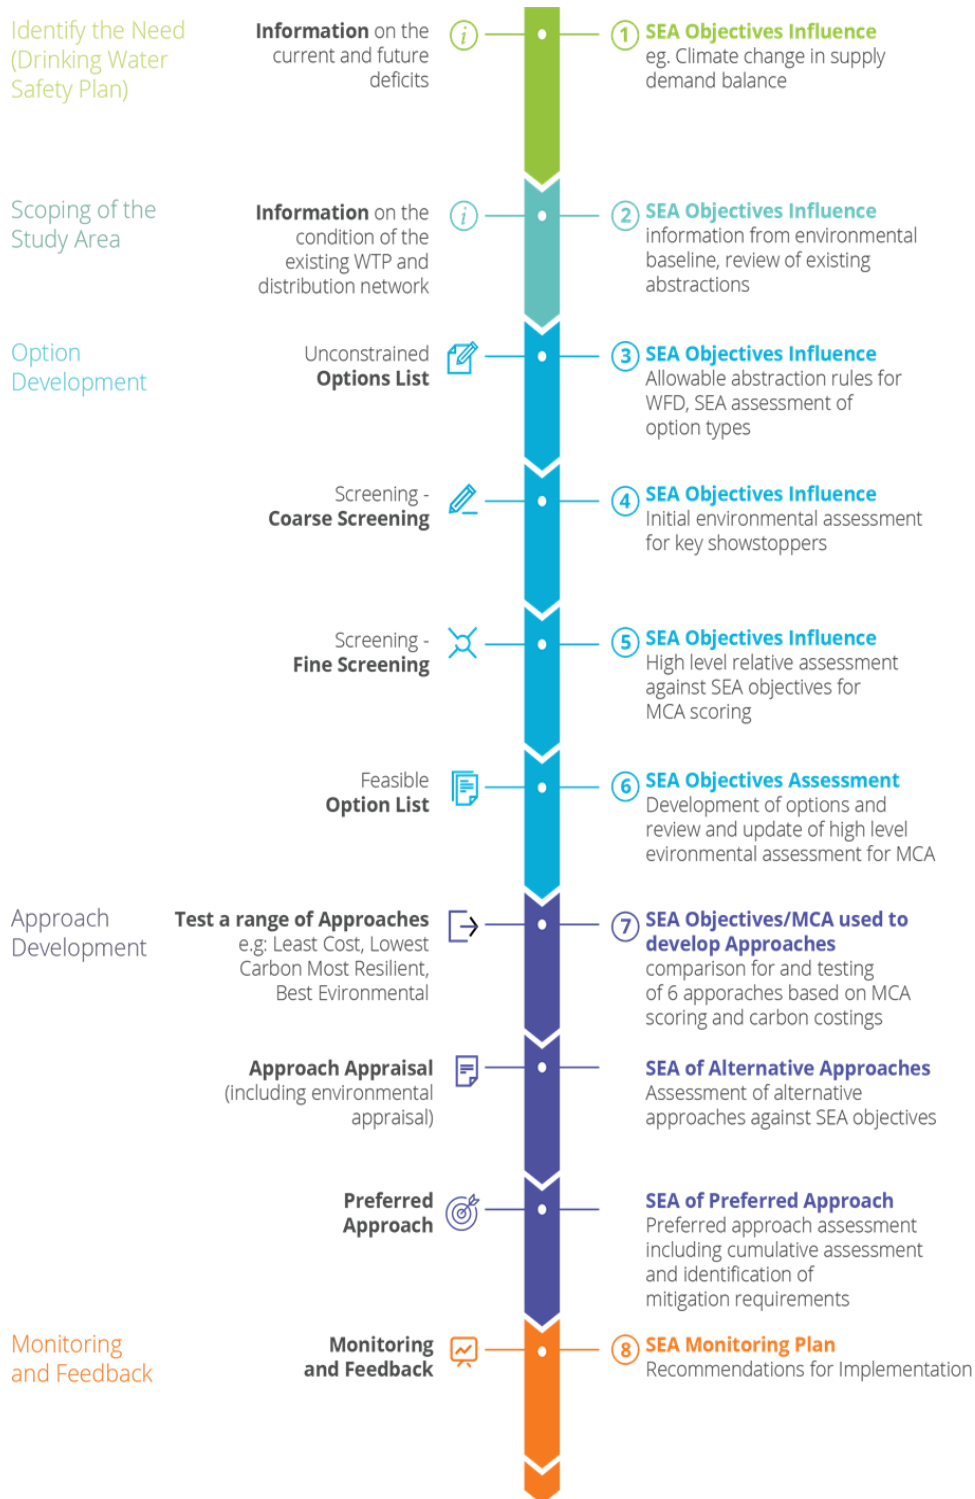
Identify the Need (Drinking Water Safety Plan)

**Information** on the current and future deficits

1 **SEA Objectives Influence**
eg. Climate change in supply demand balance

Scoping of the Study Area

**Information** on the condition of the existing WTP and distribution network

2 **SEA Objectives Influence**
information from environmental baseline, review of existing abstractions

Option Development

Unconstrained **Options List**

3 **SEA Objectives Influence**
Allowable abstraction rules for WFD, SEA assessment of option types

Screening - **Coarse Screening**

4 **SEA Objectives Influence**
Initial environmental assessment for key showstoppers

Screening - **Fine Screening**

5 **SEA Objectives Influence**
High level relative assessment against SEA objectives for MCA scoring

Feasible **Option List**

6 **SEA Objectives Assessment**
Development of options and review and update of high level evironmental assessment for MCA

Approach Development

**Test a range of Approaches**
e.g: Least Cost, Lowest Carbon Most Resilient, Best Evironmental

7 **SEA Objectives/MCA used to develop Approaches**
comparison for and testing of 6 apporaches based on MCA scoring and carbon costings

**Approach Appraisal**
(including environmental appraisal)

**SEA of Alternative Approaches**
Assessment of alternative approaches against SEA objectives

**Preferred Approach**

**SEA of Preferred Approach**
Preferred approach assessment including cumulative assessment and identification of mitigation requirements

Monitoring and Feedback

**Monitoring and Feedback**

8 **SEA Monitoring Plan**
Recommendations for Implementation